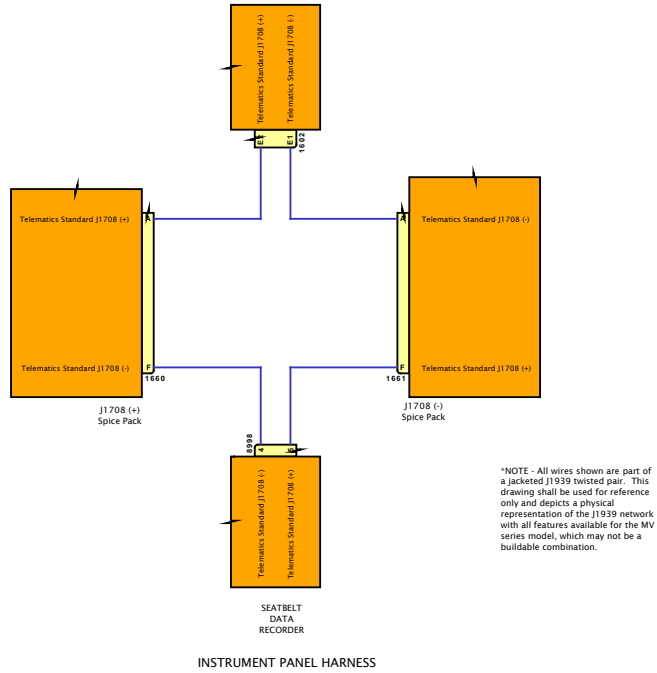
Telematics Standard J1708 (+)
Telematics Standard J1708 (-)
E2
E1
1602

Telematics Standard J1708 (+)
A
Telematics Standard J1708 (-)
F
1660

J1708 (+)
Spice Pack

Telematics Standard J1708 (-)
A
Telematics Standard J1708 (+)
F
1661

J1708 (-)
Spice Pack

8998
4
5
Telematics Standard J1708 (-)
Telematics Standard J1708 (+)

SEATBELT
DATA
RECORDER

*NOTE - All wires shown are part of a jacketed J1939 twisted pair. This drawing shall be used for reference only and depicts a physical representation of the J1939 network with all features available for the MV series model, which may not be a buildable combination.

INSTRUMENT PANEL HARNESS